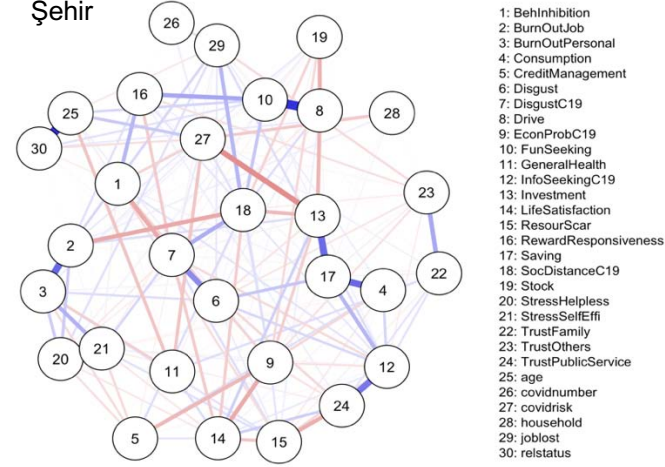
Şehir

26
29
19
16
10
8
28
25
30
27
1
23
18
13
2
7
17
22
3
6
4
21
20
11
9
12
24
5
14
15

1: BehInhibition
2: BurnOutJob
3: BurnOutPersonal
4: Consumption
5: CreditManagement
6: Disgust
7: DisgustC19
8: Drive
9: EconProbC19
10: FunSeeking
11: GeneralHealth
12: InfoSeekingC19
13: Investment
14: LifeSatisfaction
15: ResourScar
16: RewardResponsiveness
17: Saving
18: SocDistanceC19
19: Stock
20: StressHelpless
21: StressSelfEffi
22: TrustFamily
23: TrustOthers
24: TrustPublicService
25: age
26: covidnumber
27: covidrisk
28: household
29: joblost
30: relstatus